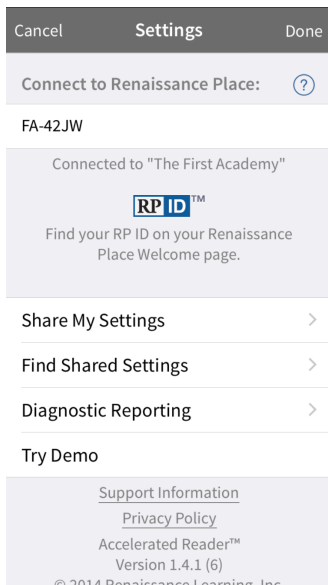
Cancel Settings Done

Connect to Renaissance Place: ?

FA-42JW

Connected to "The First Academy"

RP ID™

Find your RP ID on your Renaissance Place Welcome page.

Share My Settings

Find Shared Settings

Diagnostic Reporting

Try Demo

Support Information

Privacy Policy

Accelerated Reader™

Version 1.4.1 (6)

© 2014 Renaissance Learning, Inc.